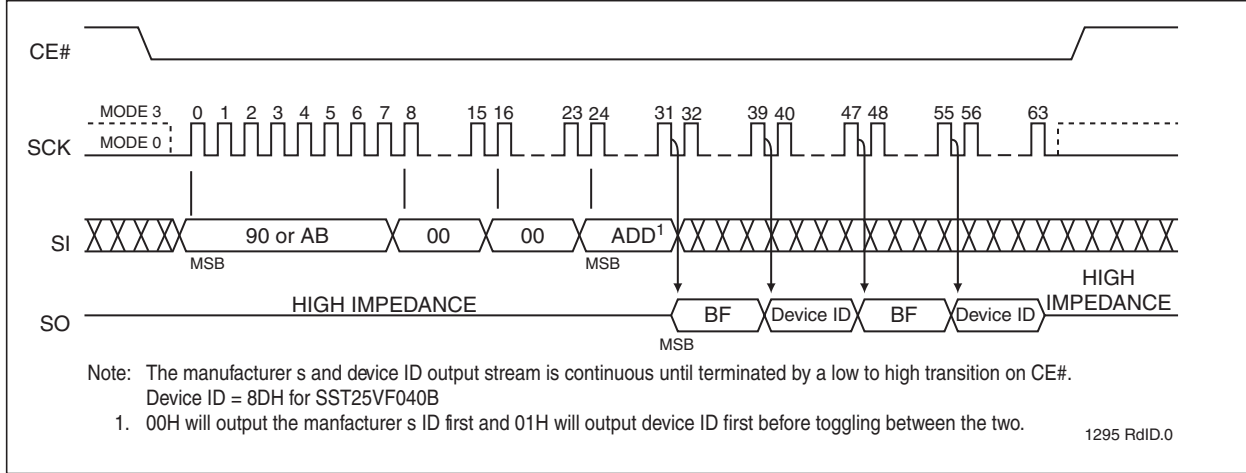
CE#

MODE 3
MODE 0
SCK
0 1 2 3 4 5 6 7 8 15 16 23 24 31 32 39 40 47 48 55 56 63

SI
90 or AB
00
00
ADD$^1$
MSB
MSB

SO
HIGH IMPEDANCE
BF
Device ID
BF
Device ID
HIGH IMPEDANCE
MSB

Note: The manufacturer s and device ID output stream is continuous until terminated by a low to high transition on CE#. Device ID = 8DH for SST25VF040B

1. 00H will output the manfacturer s ID first and 01H will output device ID first before toggling between the two.

1295 RdID.0